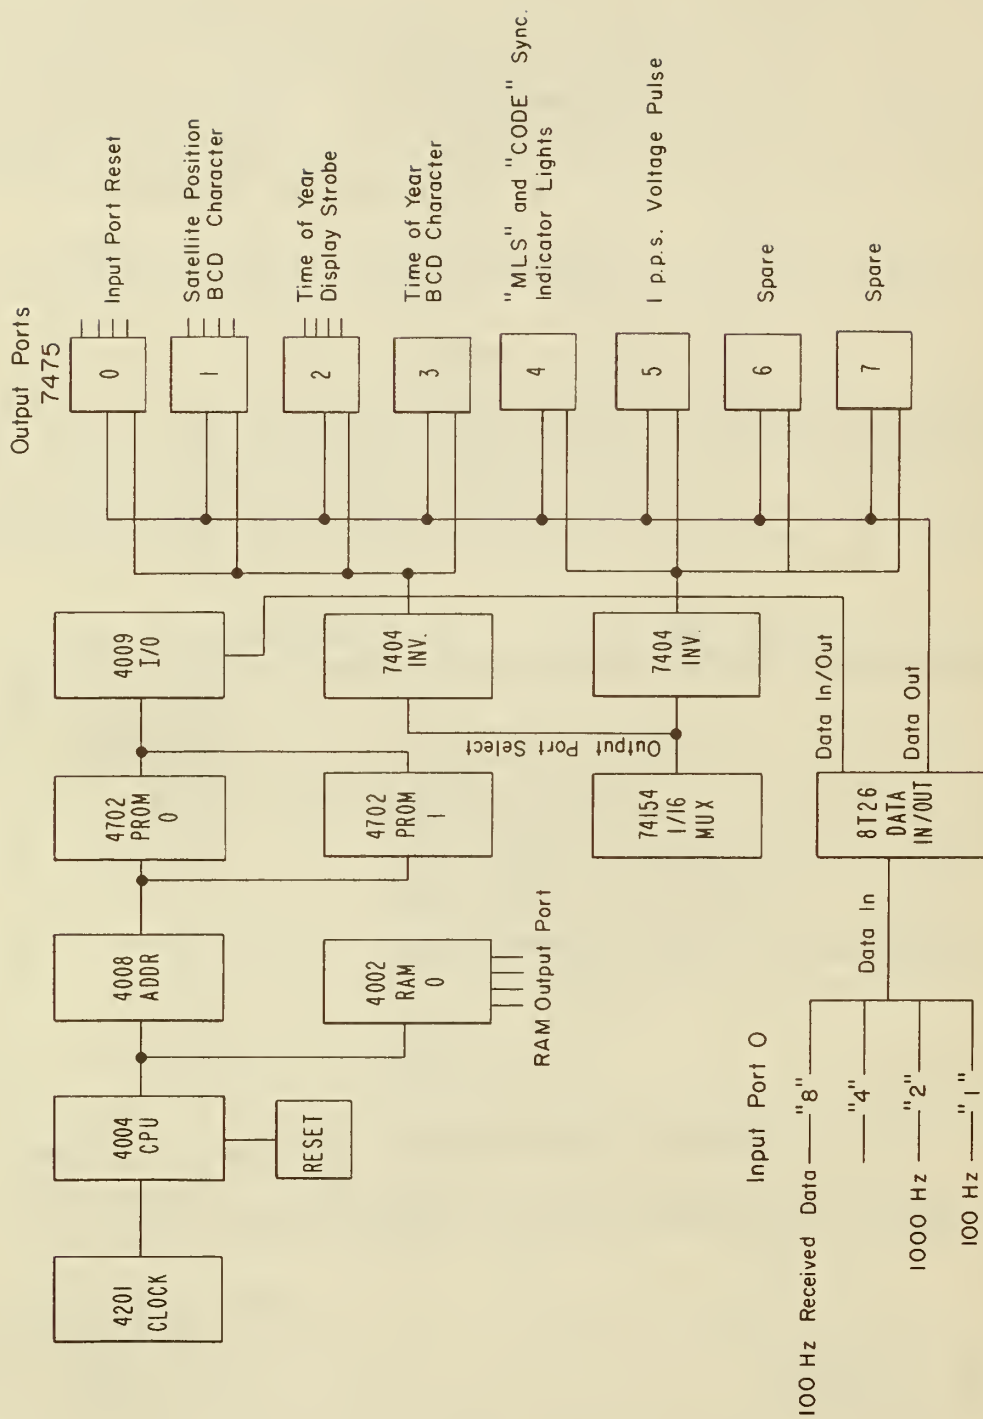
Output Ports
7475

0
Input Port Reset

1
Satellite Position
BCD Character

2
Time of Year
Display Strobe

3
Time of Year
BCD Character

4
"MLS" and "CODE" Sync.
Indicator Lights

5
1 p.p.s. Voltage Pulse

6
Spare

7
Spare

4201
CLOCK

4004
CPU

RESET

4008
ADDR

4002
RAM
0

RAM Output Port

4702
PROM
0

4702
PROM
1

4009
I/O

7404
INV.

7404
INV.

74154
1/16
MUX

Output Port Select

Data In/Out

Data Out

8T26
DATA
IN/OUT

Data In

Input Port 0

100 Hz Received Data "8"
"4"
1000 Hz "2"
100 Hz "1"